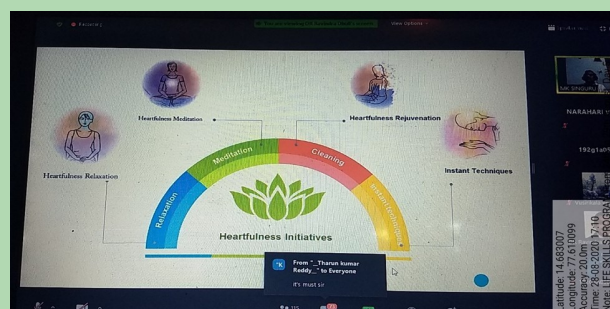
Recording

View Options

Heartfulness Meditation

Heartfulness Rejuvenation

Heartfulness Relaxation

Instant Techniques

Relaxation

Meditation

Cleaning

Instant Techniques

Heartfulness Initiatives

From "_Tharun kumar Reddy_" to Everyone

it's must sir

MK SINGURI

NARAHARI

192g1a0

Latitude: 14.683007
Longitude: 77.610099
Accuracy: 20.0m
Time: 28-08-2020 17:10
Note: LIFE SKILLS PROGRA